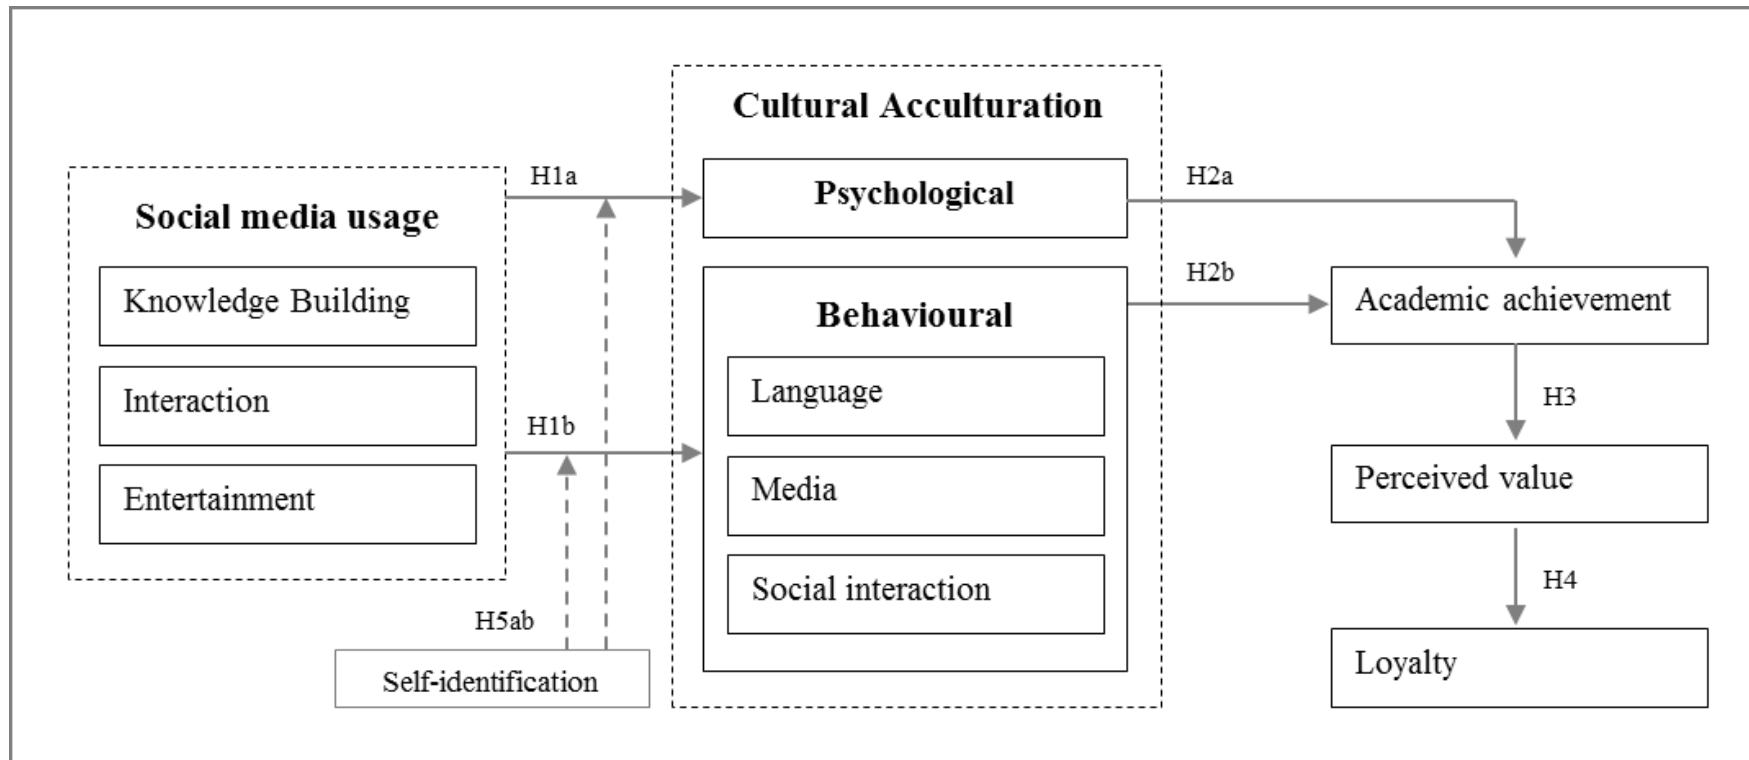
Social media usage
Knowledge Building
Interaction
Entertainment
H1a
H1b
H5ab
Self-identification
Cultural Acculturation
Psychological
Behavioural
Language
Media
Social interaction
H2a
H2b
Academic achievement
H3
Perceived value
H4
Loyalty